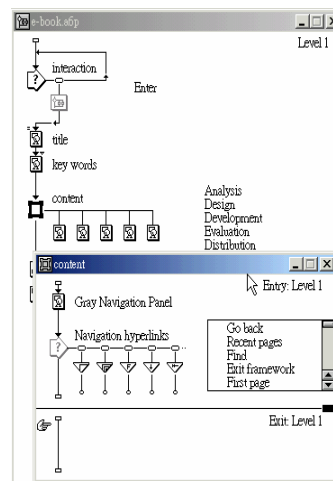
e-book.a6p
Level 1
interaction
Enter
title
key words
content
Analysis
Design
Development
Evaluation
Distribution
content
Entry: Level 1
Gray Navigation Panel
Navigation hyperlinks
Go back
Recent pages
Find
Exit framework
First page
Exit: Level 1